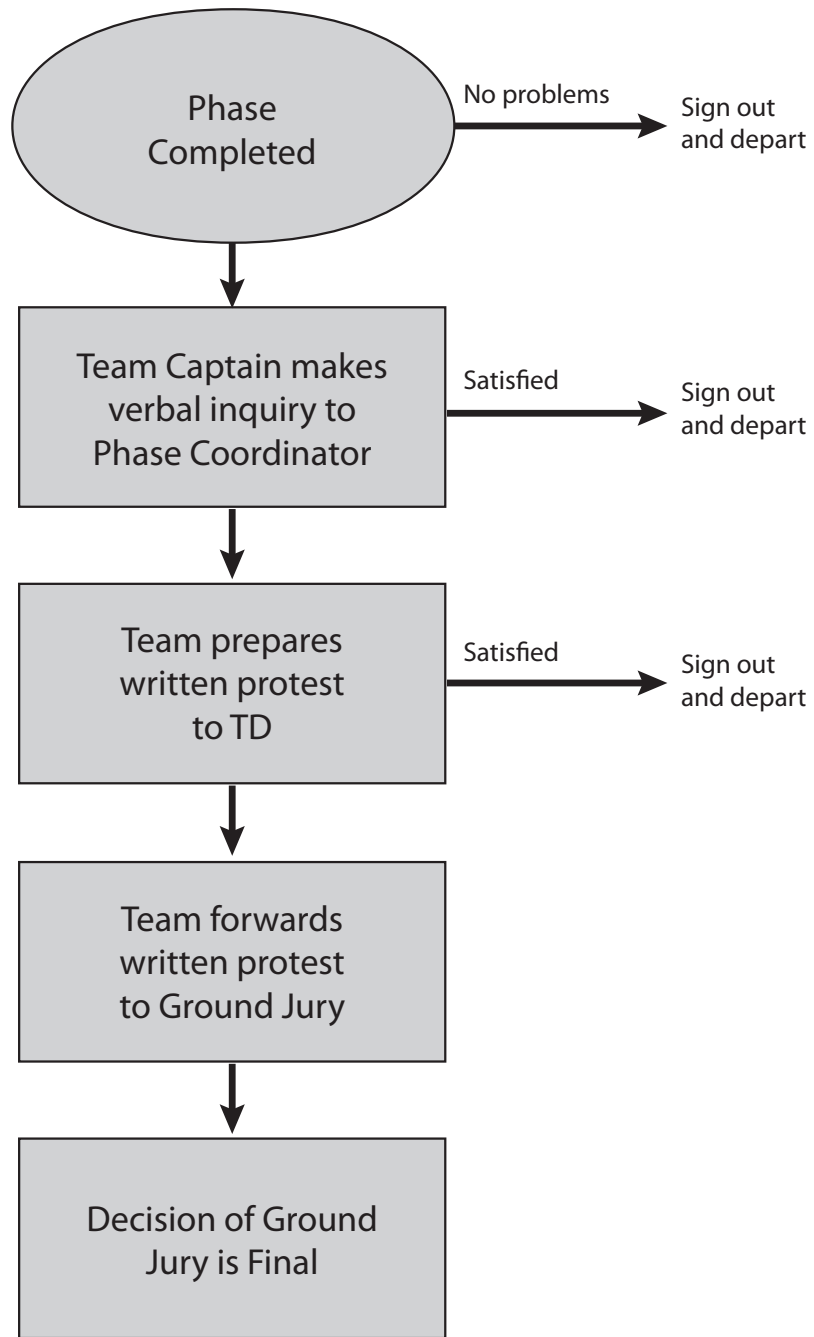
Phase Completed

No problems

Sign out and depart

Team Captain makes verbal inquiry to Phase Coordinator

Satisfied

Sign out and depart

Team prepares written protest to TD

Satisfied

Sign out and depart

Team forwards written protest to Ground Jury

Decision of Ground Jury is Final